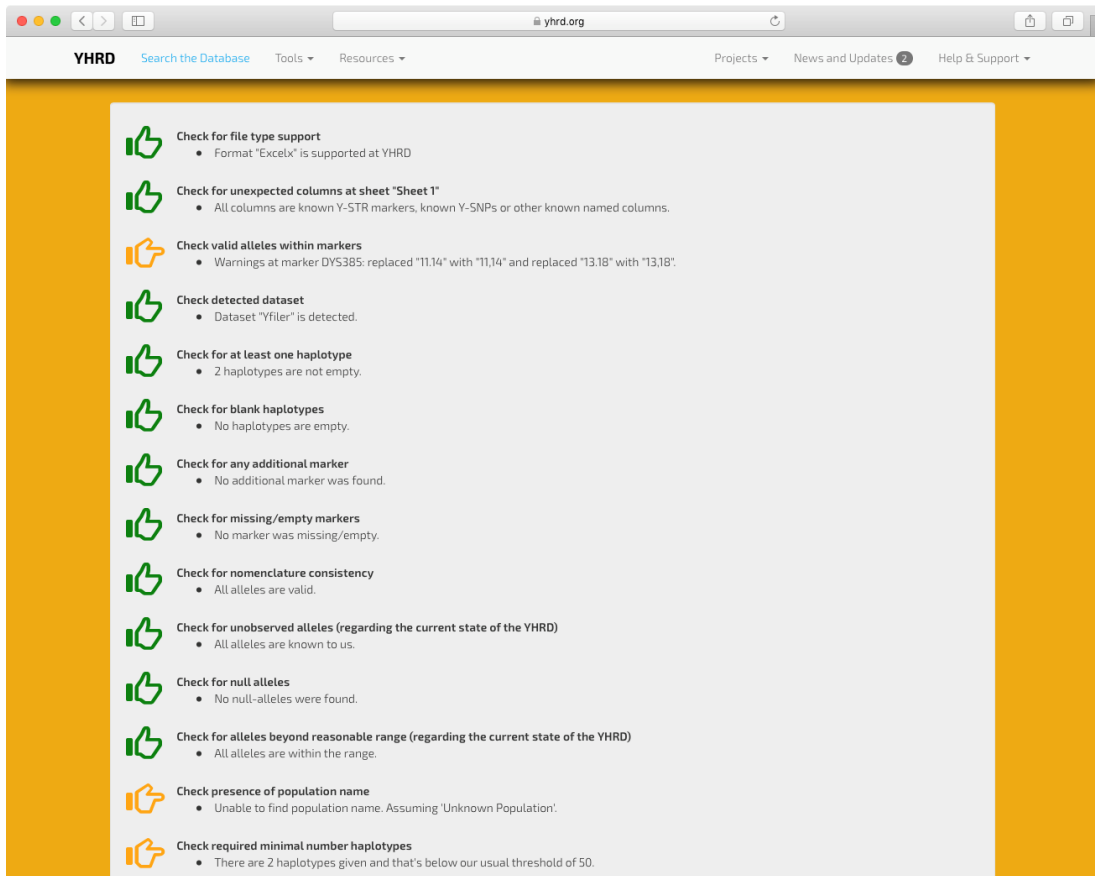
yhrd.org

YHRD Search the Database Tools Resources Projects News and Updates 2 Help & Support

Check for file type support
- Format "Excelx" is supported at YHRD

Check for unexpected columns at sheet "Sheet 1"
- All columns are known Y-STR markers, known Y-SNPs or other known named columns.

Check valid alleles within markers
- Warnings at marker DYS385: replaced "11.14" with "11,14" and replaced "13.18" with "13,18".

Check detected dataset
- Dataset "Yfiler" is detected.

Check for at least one haplotype
- 2 haplotypes are not empty.

Check for blank haplotypes
- No haplotypes are empty.

Check for any additional marker
- No additional marker was found.

Check for missing/empty markers
- No marker was missing/empty.

Check for nomenclature consistency
- All alleles are valid.

Check for unobserved alleles (regarding the current state of the YHRD)
- All alleles are known to us.

Check for null alleles
- No null-alleles were found.

Check for alleles beyond reasonable range (regarding the current state of the YHRD)
- All alleles are within the range.

Check presence of population name
- Unable to find population name. Assuming 'Unknown Population'.

Check required minimal number haplotypes
- There are 2 haplotypes given and that's below our usual threshold of 50.